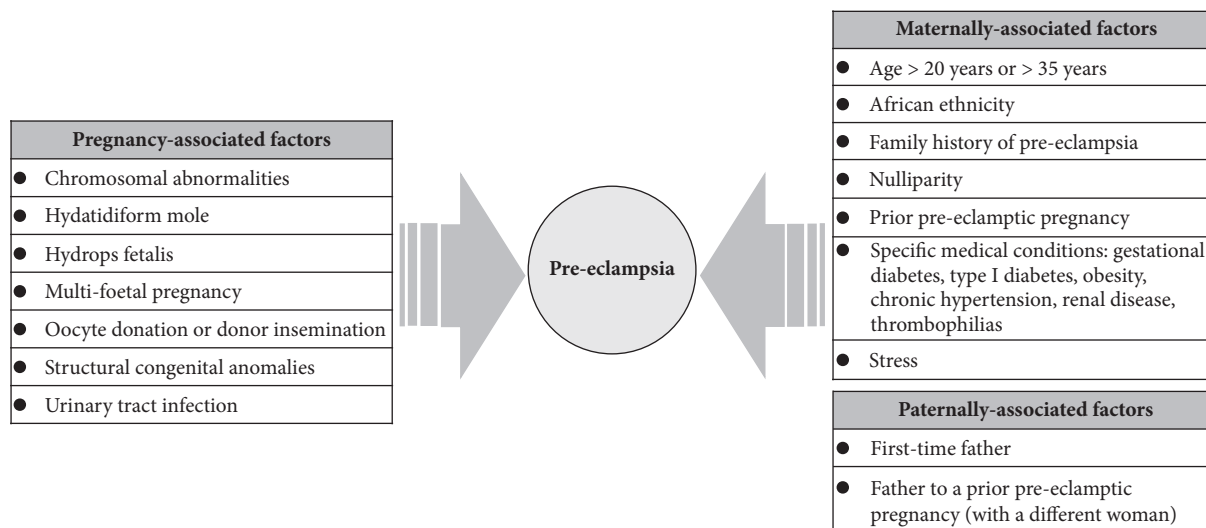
| Pregnancy-associated factors |
|---|
| Chromosomal abnormalities |
| Hydatidiform mole |
| Hydrops fetalis |
| Multi-foetal pregnancy |
| Oocyte donation or donor insemination |
| Structural congenital anomalies |
| Urinary tract infection |

Pre-eclampsia

| Maternally-associated factors |
|---|
| Age > 20 years or > 35 years |
| African ethnicity |
| Family history of pre-eclampsia |
| Nulliparity |
| Prior pre-eclamptic pregnancy |
| Specific medical conditions: gestational diabetes, type I diabetes, obesity, chronic hypertension, renal disease, thrombophilias |
| Stress |

| Paternally-associated factors |
|---|
| First-time father |
| Father to a prior pre-eclamptic pregnancy (with a different woman) |